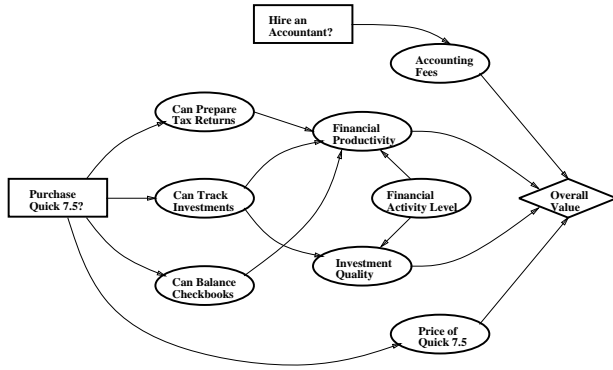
Hire an Accountant?

Accounting Fees

Can Prepare Tax Returns

Financial Productivity

Purchase Quick 7.5?

Can Track Investments

Financial Activity Level

Overall Value

Investment Quality

Can Balance Checkbooks

Price of Quick 7.5